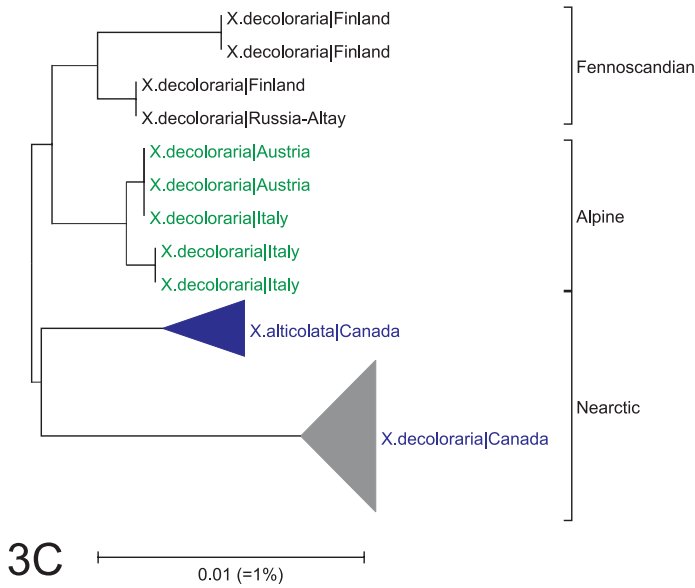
X.decoloraria|Finland
X.decoloraria|Finland
X.decoloraria|Finland
X.decoloraria|Russia-Altay
X.decoloraria|Austria
X.decoloraria|Austria
X.decoloraria|Italy
X.decoloraria|Italy
X.decoloraria|Italy
X.alticolata|Canada
X.decoloraria|Canada

Fennoscandian
Alpine
Nearctic

3C

0.01 (=1%)